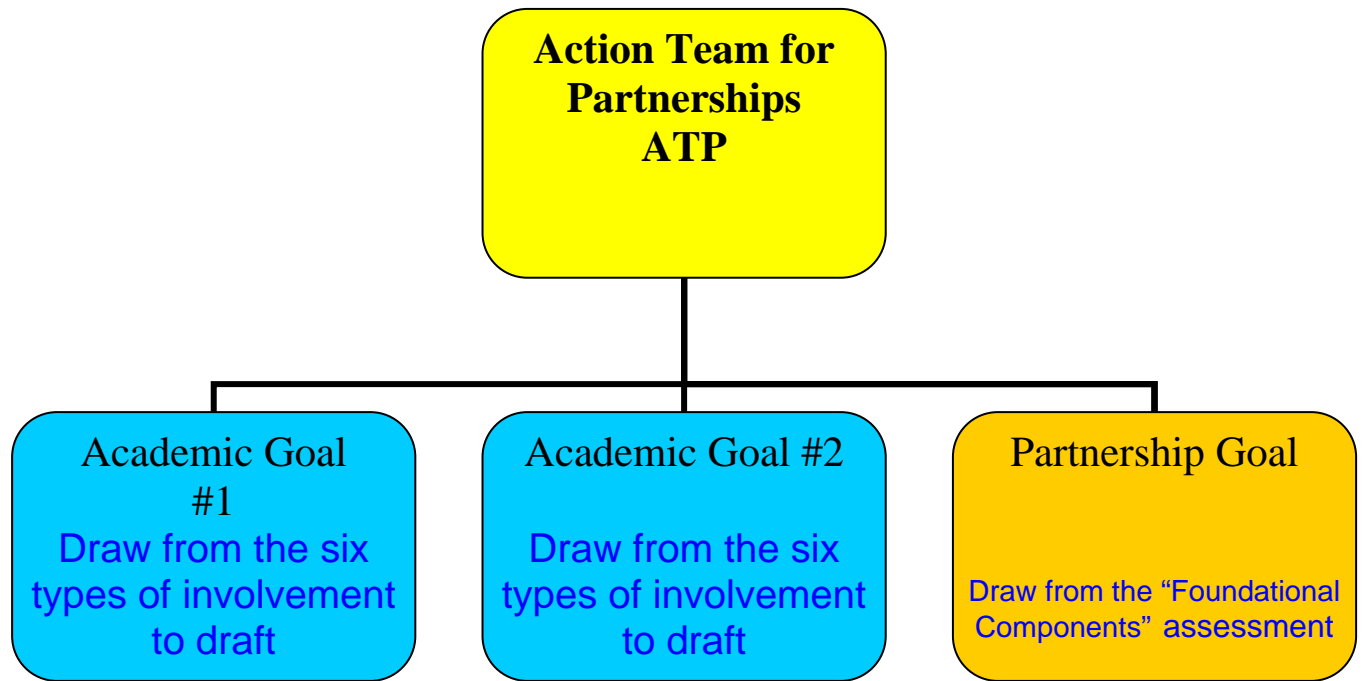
Action Team for Partnerships ATP

Academic Goal #1
Draw from the six types of involvement to draft

Academic Goal #2
Draw from the six types of involvement to draft

Partnership Goal
Draw from the “Foundational Components” assessment